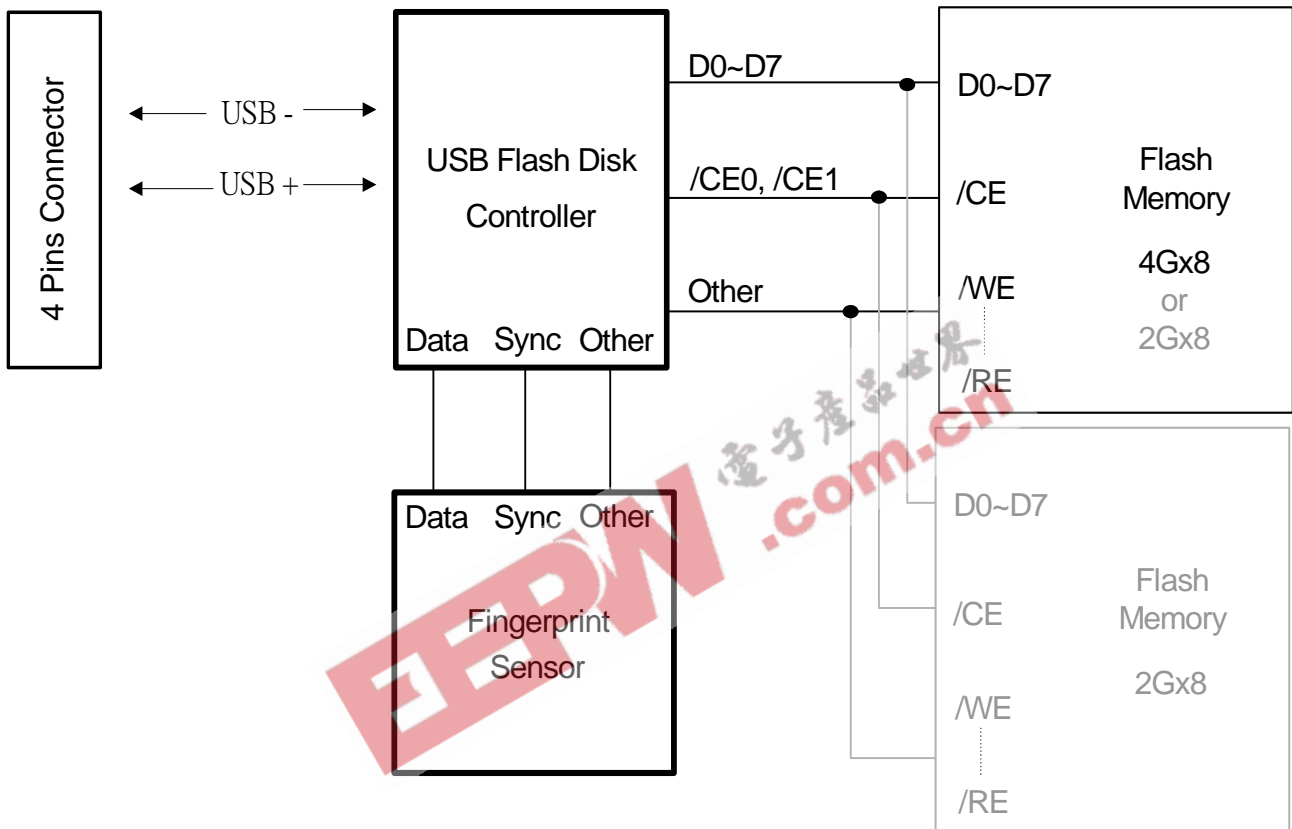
4 Pins Connector

USB -

USB +

USB Flash Disk Controller

Data Sync Other

D0~D7

/CE0, /CE1

Other

D0~D7

/CE

/WE

/RE

Flash Memory

4Gx8
or
2Gx8

Data Sync Other

Fingerprint Sensor

D0~D7

/CE

/WE

/RE

Flash Memory

2Gx8

電子產品世界

EEPW .com.cn